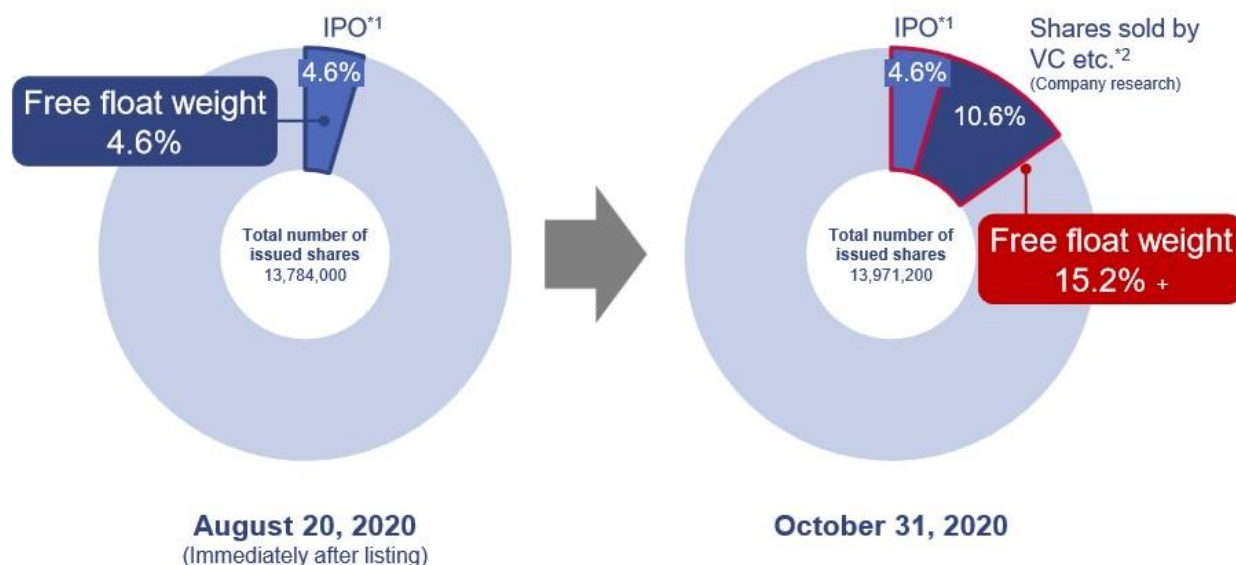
IPO$^{*1}$

4.6%

Free float weight 4.6%

Total number of issued shares 13,784,000

August 20, 2020
(Immediately after listing)

IPO$^{*1}$

Shares sold by VC etc.$^{*2}$
(Company research)

4.6%

10.6%

Total number of issued shares 13,971,200

Free float weight 15.2% +

October 31, 2020